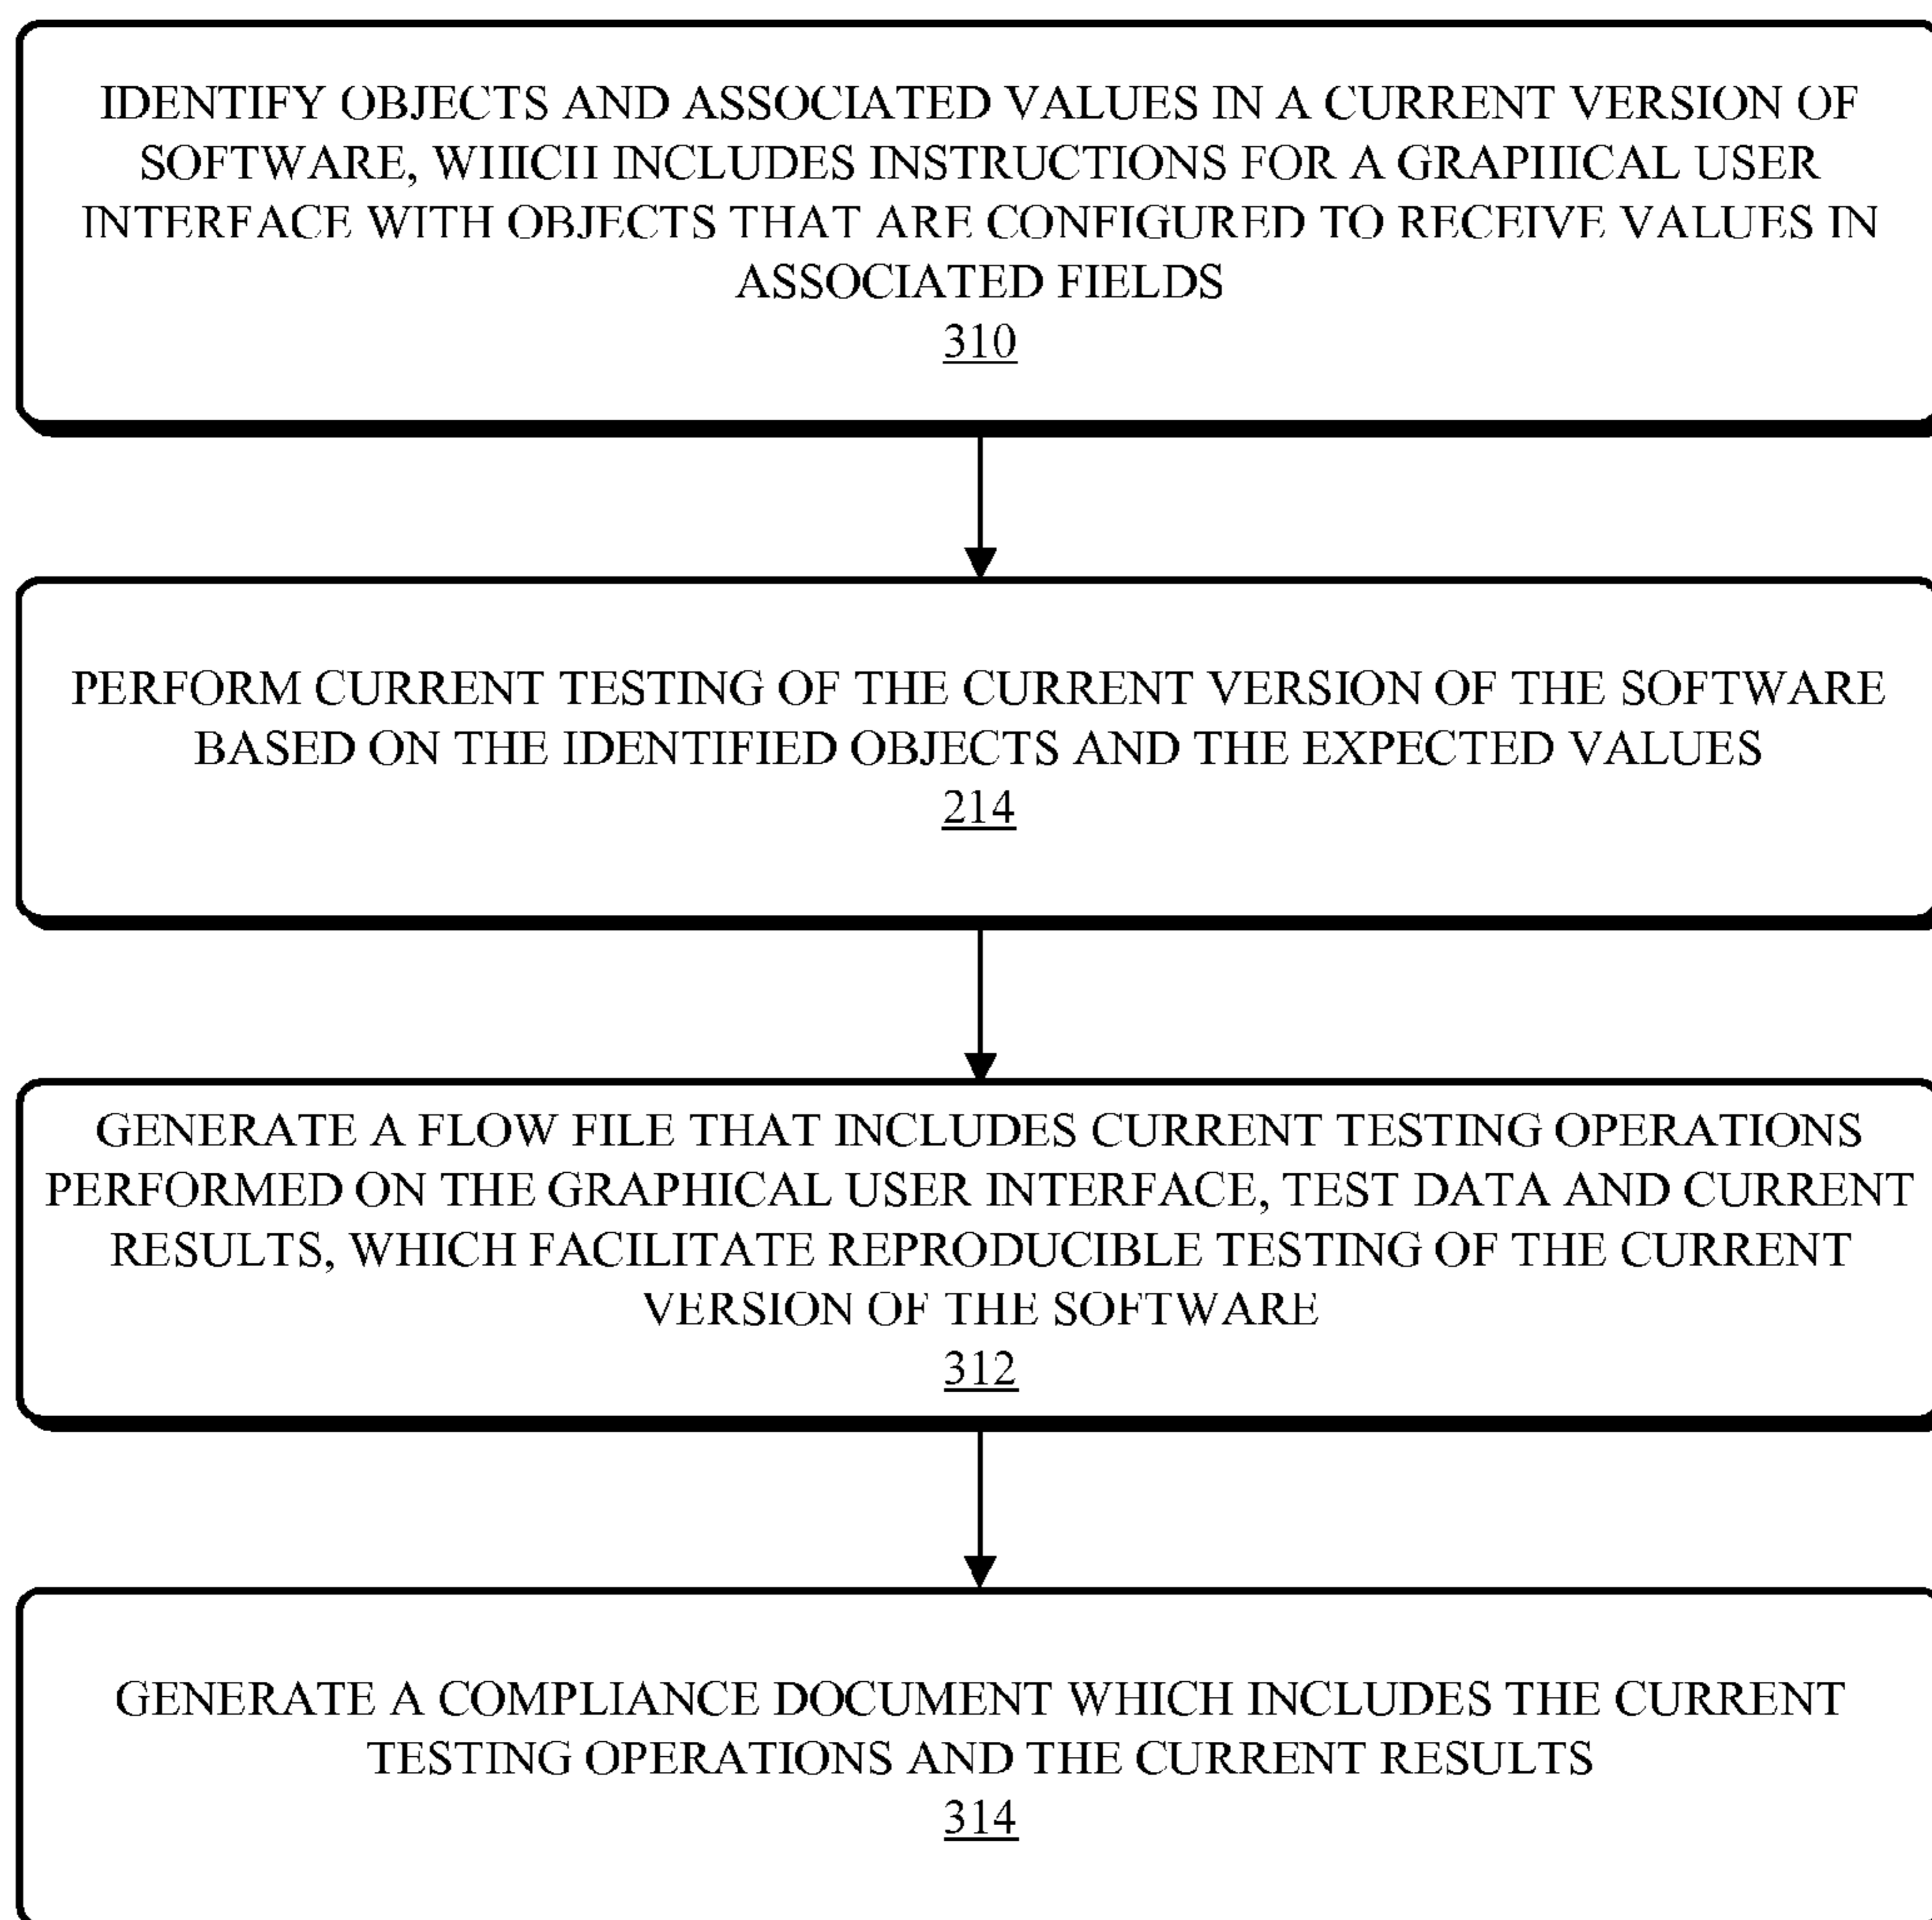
IDENTIFY OBJECTS AND ASSOCIATED VALUES IN A CURRENT VERSION OF SOFTWARE, WHICH INCLUDES INSTRUCTIONS FOR A GRAPHICAL USER INTERFACE WITH OBJECTS THAT ARE CONFIGURED TO RECEIVE VALUES IN ASSOCIATED FIELDS
310

PERFORM CURRENT TESTING OF THE CURRENT VERSION OF THE SOFTWARE BASED ON THE IDENTIFIED OBJECTS AND THE EXPECTED VALUES
214

GENERATE A FLOW FILE THAT INCLUDES CURRENT TESTING OPERATIONS PERFORMED ON THE GRAPHICAL USER INTERFACE, TEST DATA AND CURRENT RESULTS, WHICH FACILITATE REPRODUCIBLE TESTING OF THE CURRENT VERSION OF THE SOFTWARE
312

GENERATE A COMPLIANCE DOCUMENT WHICH INCLUDES THE CURRENT TESTING OPERATIONS AND THE CURRENT RESULTS
314